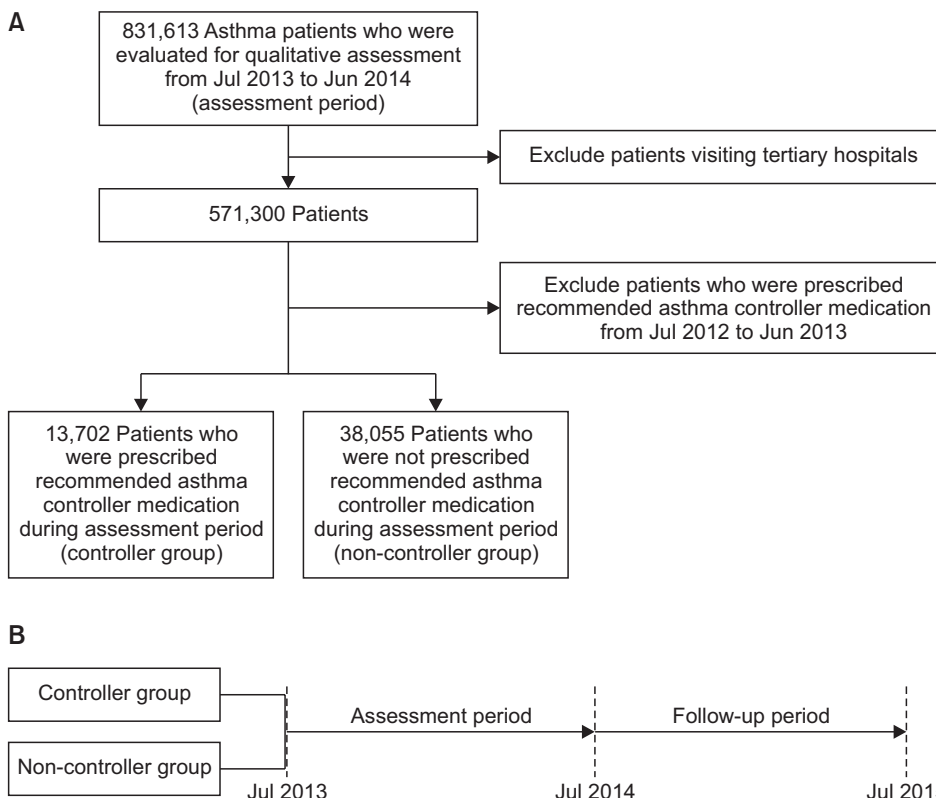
A

831,613 Asthma patients who were evaluated for qualitative assessment from Jul 2013 to Jun 2014 (assessment period)

Exclude patients visiting tertiary hospitals

571,300 Patients

Exclude patients who were prescribed recommended asthma controller medication from Jul 2012 to Jun 2013

13,702 Patients who were prescribed recommended asthma controller medication during assessment period (controller group)

38,055 Patients who were not prescribed recommended asthma controller medication during assessment period (non-controller group)

B

Controller group

Non-controller group

Assessment period

Follow-up period

Jul 2013

Jul 2014

Jul 201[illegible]